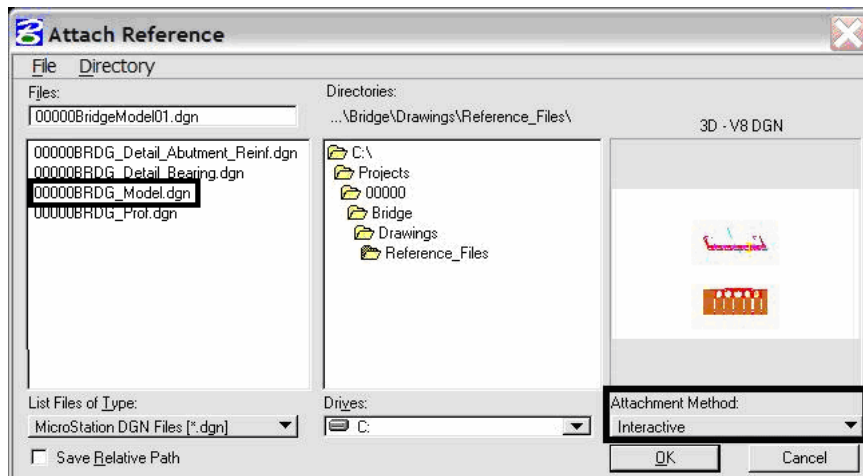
Attach Reference

File Directory

Files:

00000BridgeModel01.dgn

00000BRDG_Detail_Abutment_Reinf.dgn
00000BRDG_Detail_Bearing.dgn
00000BRDG_Model.dgn
00000BRDG_Prof.dgn

Directories:

...\Bridge\Drawings\Reference_Files\

C:\
Projects
00000
Bridge
Drawings
Reference_Files

3D - V8 DGN

List Files of Type:

MicroStation DGN Files [*.dgn]

Drives:

C:

Attachment Method:

Interactive

Save Relative Path

OK

Cancel